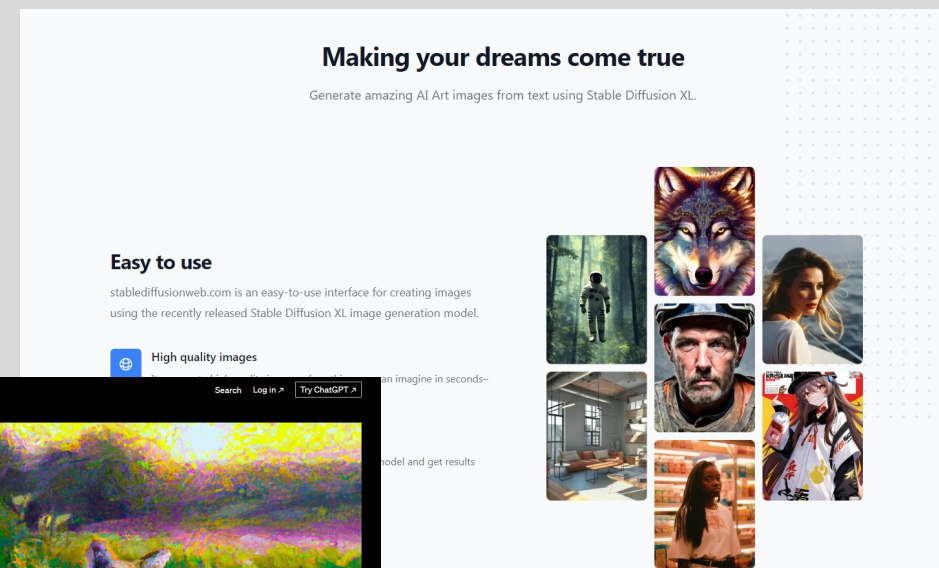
Making your dreams come true

Generate amazing AI Art images from text using Stable Diffusion XL.

Easy to use

stablediffusionweb.com is an easy-to-use interface for creating images using the recently released Stable Diffusion XL image generation model.

High quality images

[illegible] an imagine in seconds–

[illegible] model and get results

Search Log in ↗ Try ChatGPT ↗